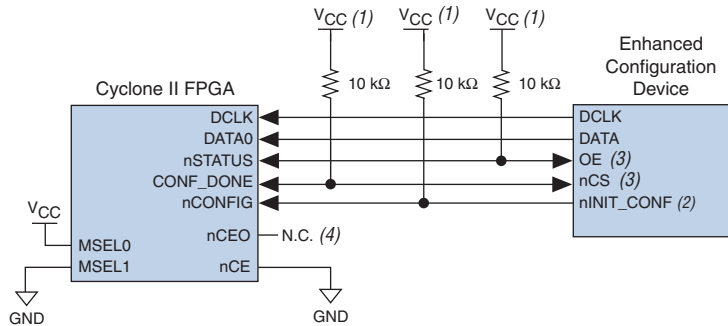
$V_{CC}$ (1)
$V_{CC}$ (1)
$V_{CC}$ (1)

10 kΩ
10 kΩ
10 kΩ

Cyclone II FPGA

DCLK
DATA0
nSTATUS
CONF_DONE
nCONFIG
nCEO
nCE
MSEL0
MSEL1

$V_{CC}$

GND

N.C. (4)

GND

Enhanced Configuration Device

DCLK
DATA
OE (3)
nCS (3)
nINIT_CONF (2)